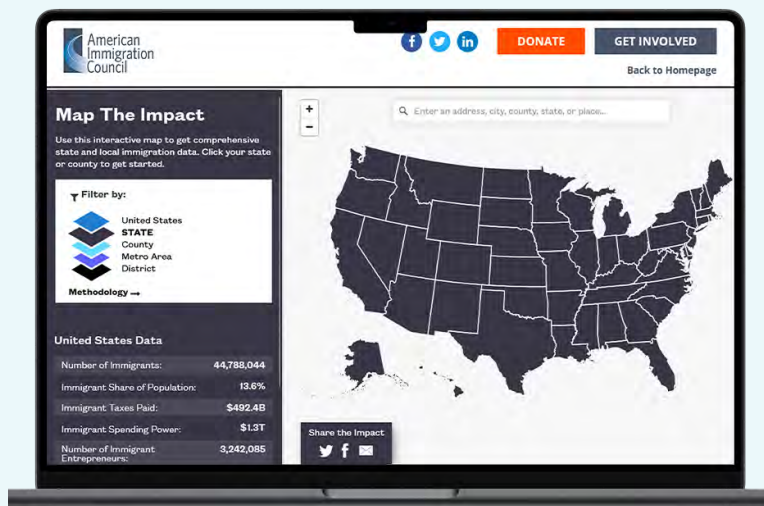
American Immigration Council

DONATE

GET INVOLVED

Back to Homepage

Map The Impact

Use this interactive map to get comprehensive state and local immigration data. Click your state or county to get started.

Filter by:

United States
STATE
County
Metro Area
District

Methodology →

United States Data

| | |
|---|---|
| Number of Immigrants: | 44,788,044 |
| Immigrant Share of Population: | 13.6% |
| Immigrant Taxes Paid: | $492.4B |
| Immigrant Spending Power: | $1.3T |
| Number of Immigrant Entrepreneurs: | 3,242,085 |

+
-

Enter an address, city, county, state, or place...

Share the Impact